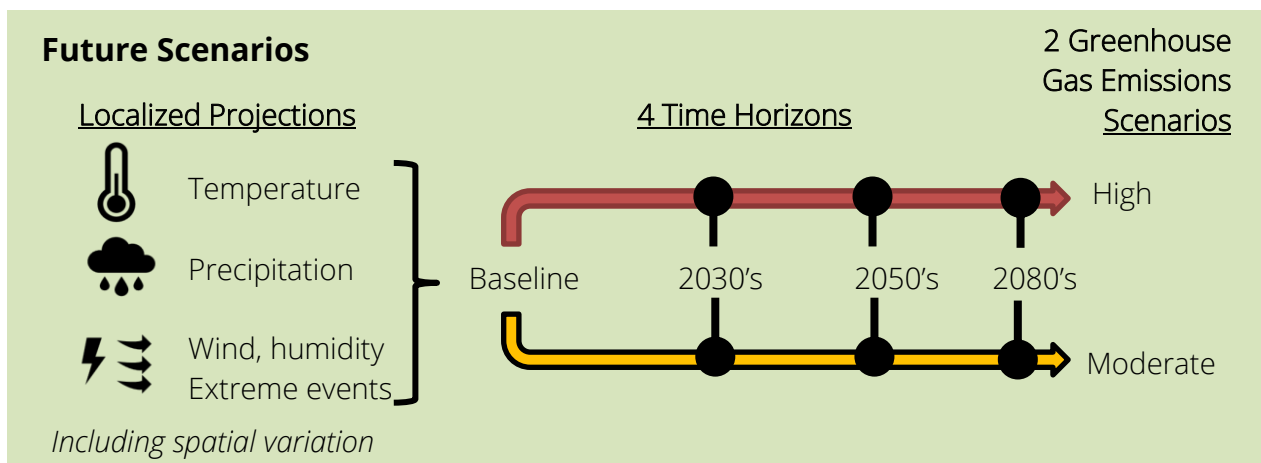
Future Scenarios

2 Greenhouse Gas Emissions Scenarios

Localized Projections

Temperature

Precipitation

Wind, humidity
Extreme events

Including spatial variation

4 Time Horizons

High

Baseline

2030's

2050's

2080's

Moderate